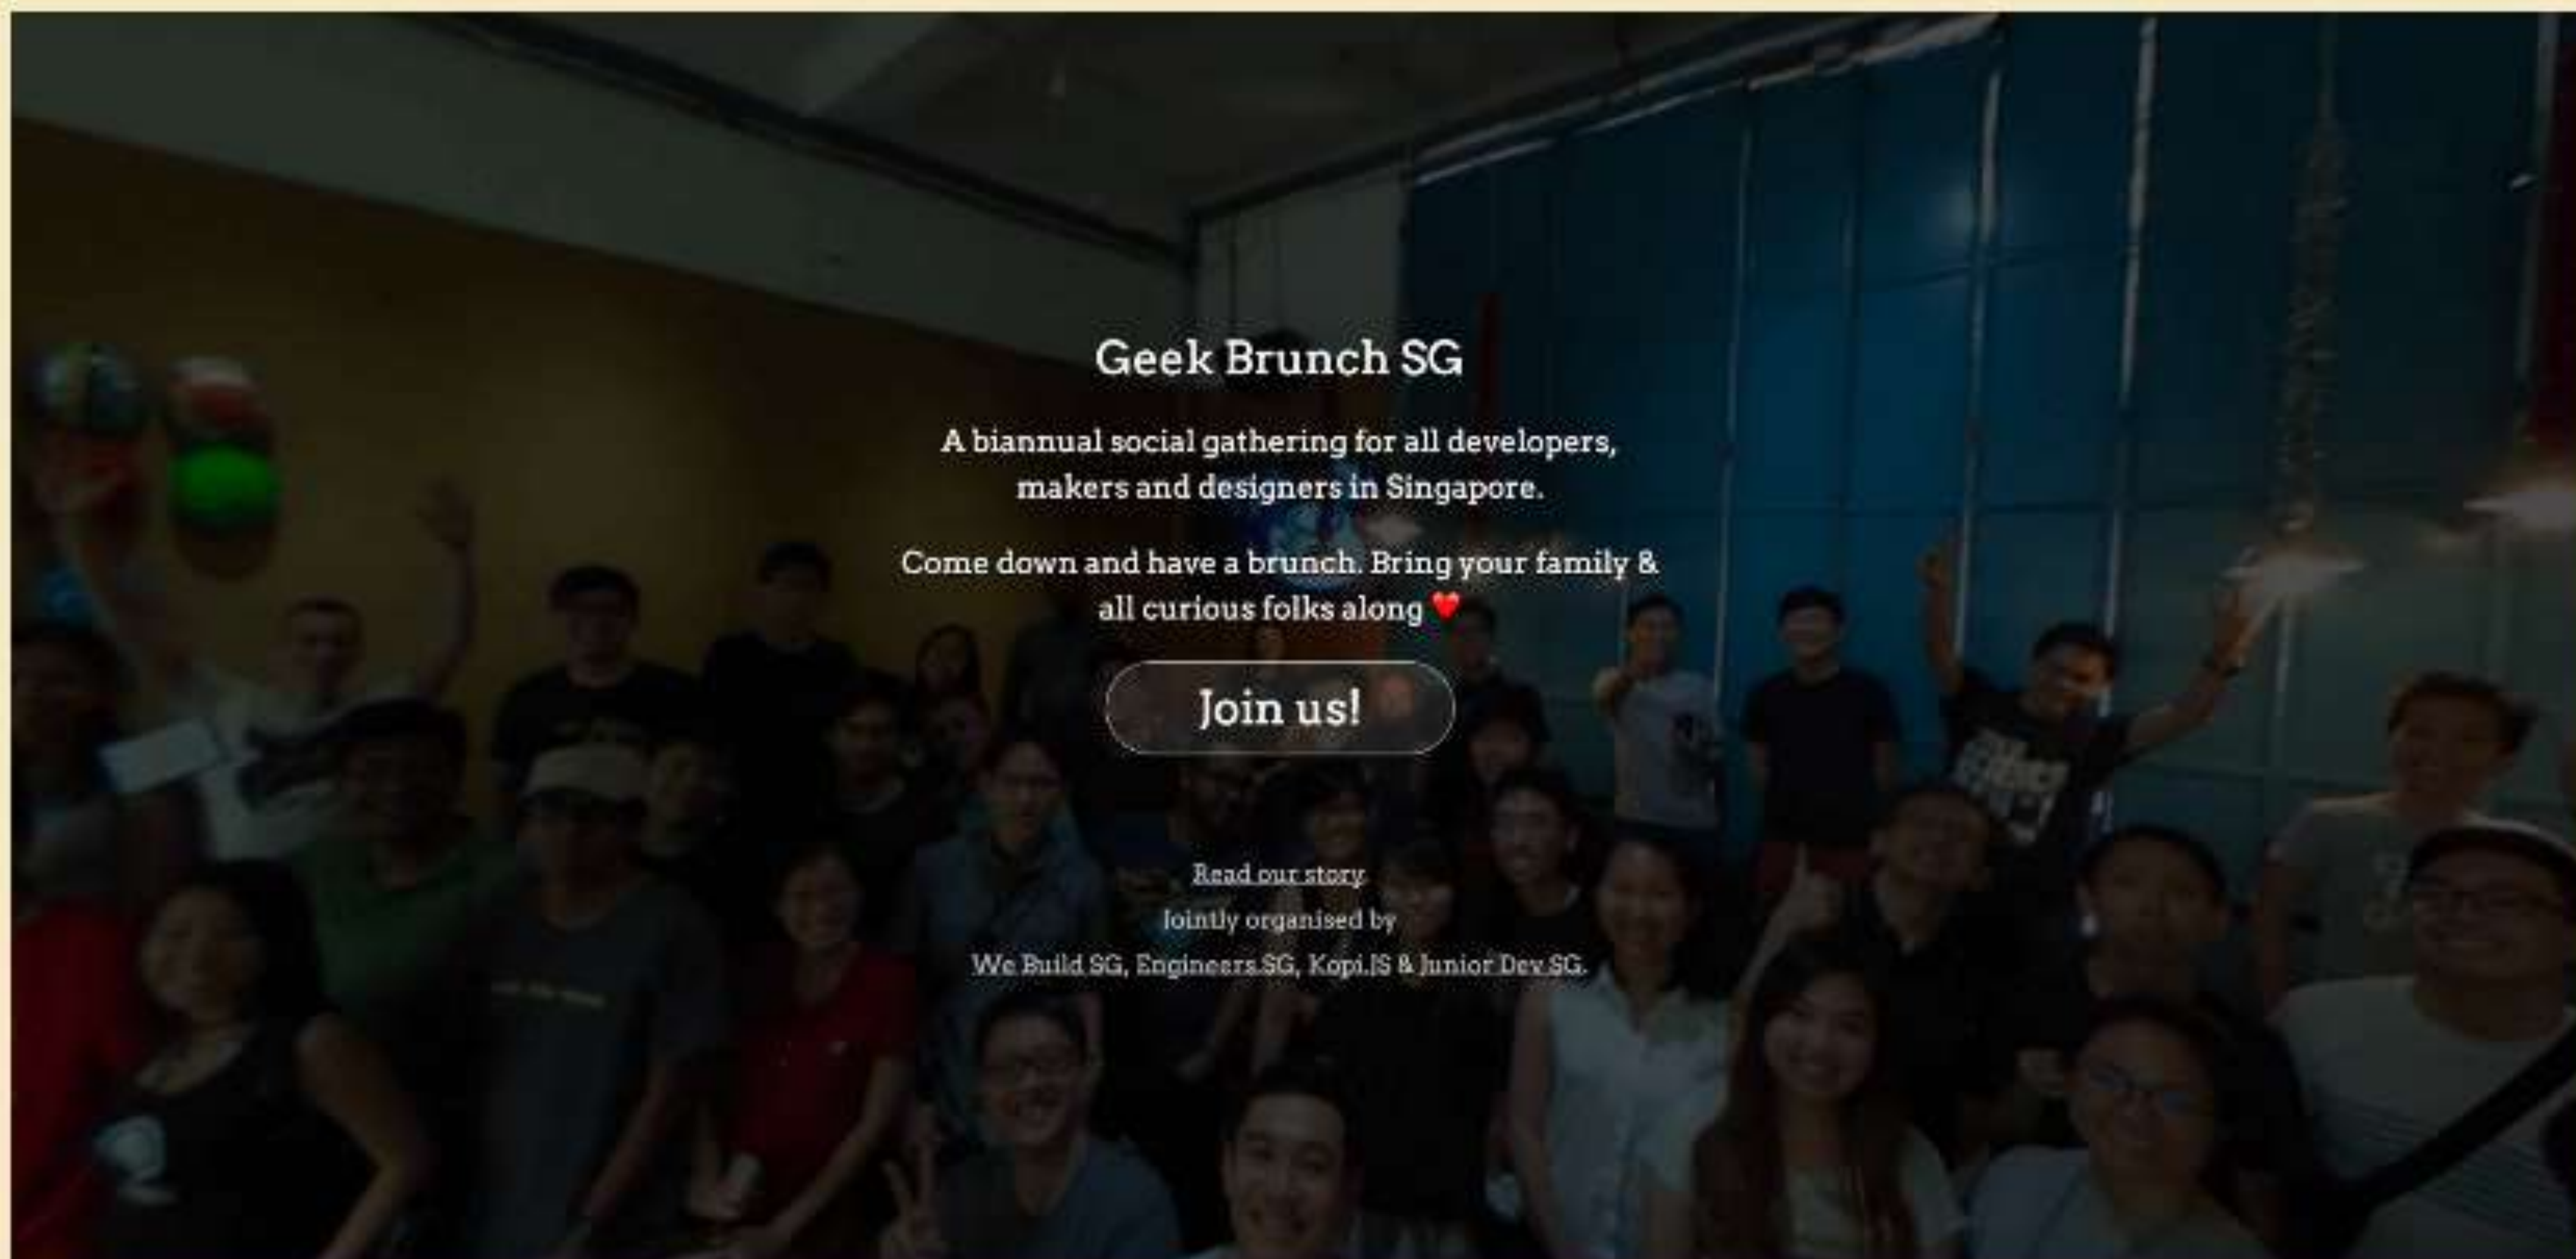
Geek Brunch SG

A biannual social gathering for all developers, makers and designers in Singapore.

Come down and have a brunch. Bring your family & all curious folks along ❤️

Join us!

Read our story

Jointly organised by

We Build SG, Engineers.SG, Kopi.JS & Junior Dev SG.